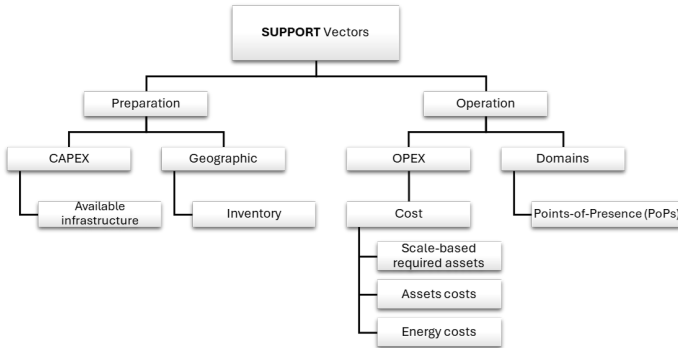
SUPPORT Vectors

Preparation

CAPEX

Available infrastructure

Geographic

Inventory

Operation

OPEX

Cost

Scale-based required assets

Assets costs

Energy costs

Domains

Points-of-Presence (PoPs)